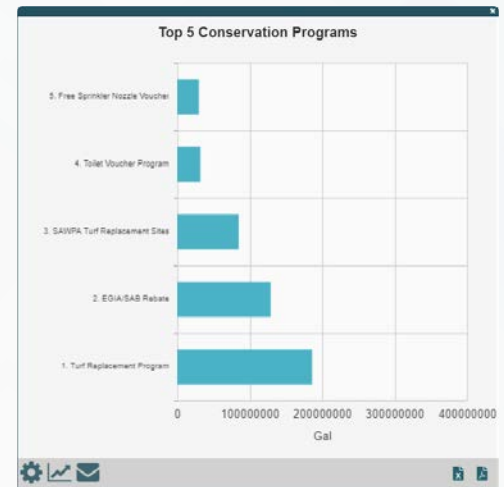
Top 5 Conservation Programs

5. Free Sprinkler Nozzle Voucher

4. Toilet Voucher Program

3. SAWPA Turf Replacement Sites

2. EGIA/SAB Rebate

1. Turf Replacement Program

0
100000000
200000000
300000000
400000000

Gal